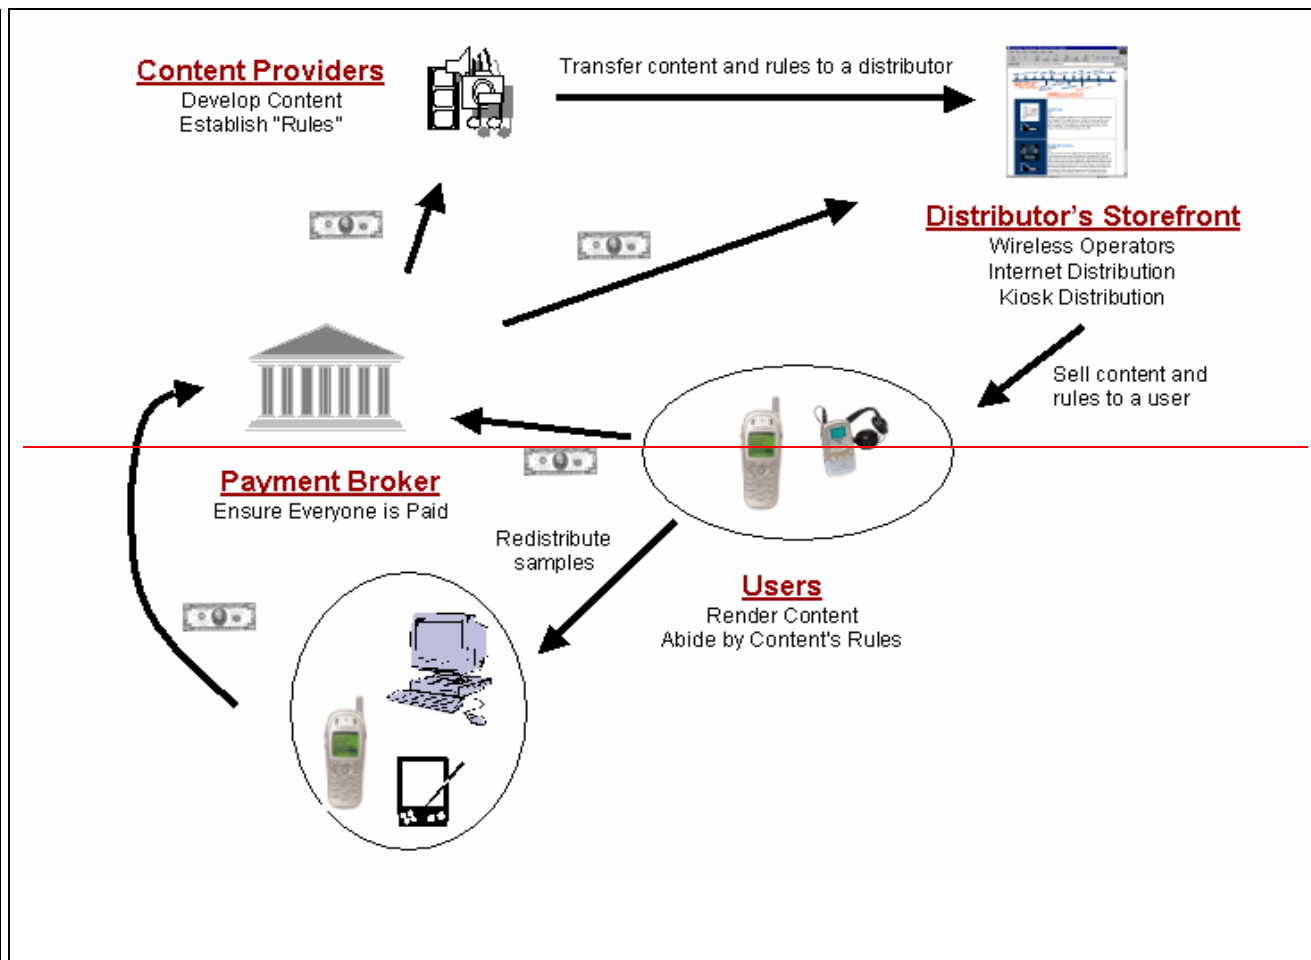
Content Providers
Develop Content
Establish "Rules"

Transfer content and rules to a distributor

Distributor's Storefront
Wireless Operators
Internet Distribution
Kiosk Distribution

Sell content and rules to a user

Payment Broker
Ensure Everyone is Paid

Redistribute samples

Users
Render Content
Abide by Content's Rules